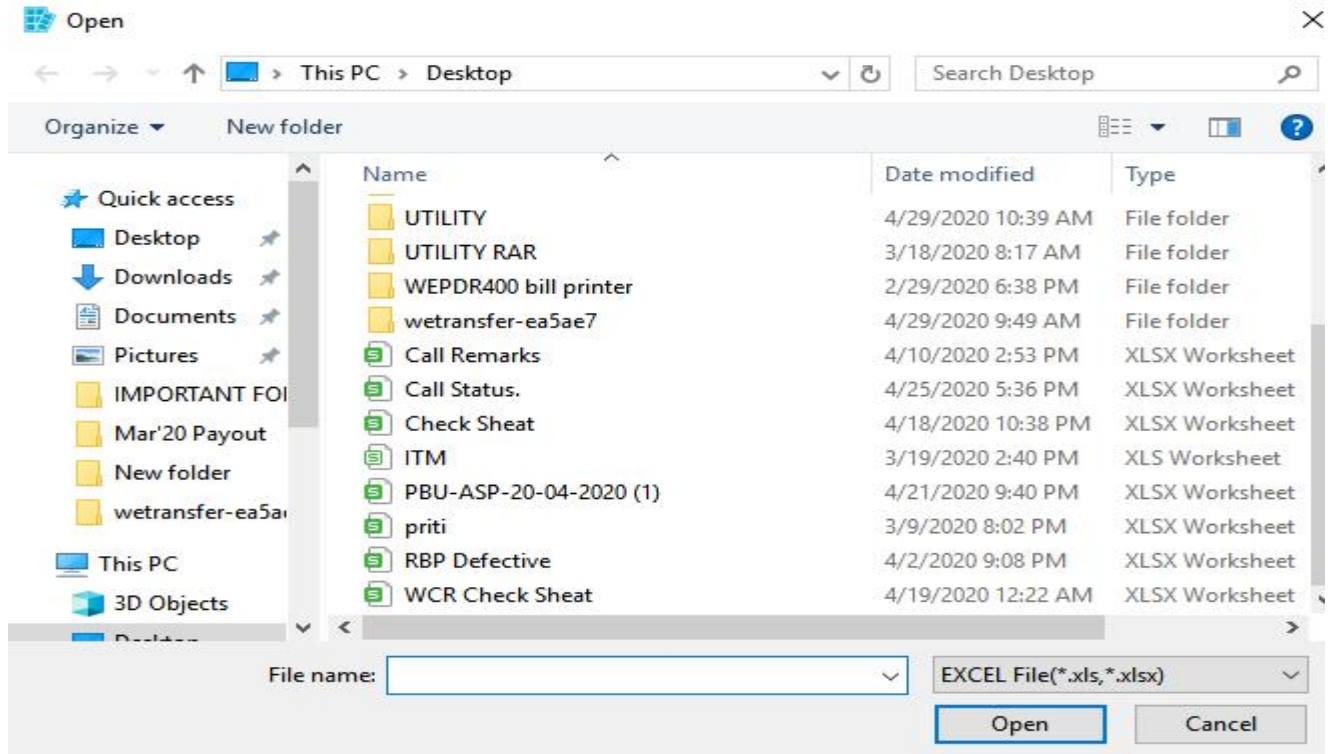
Open

This PC > Desktop

Search Desktop

Organize ▾ New folder

Quick access
Desktop
Downloads
Documents
Pictures
IMPORTANT FOI
Mar'20 Payout
New folder
wetransfer-ea5a
This PC
3D Objects
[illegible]

| Name | Date modified | Type |
|---|---|---|
| UTILITY | 4/29/2020 10:39 AM | File folder |
| UTILITY RAR | 3/18/2020 8:17 AM | File folder |
| WEPDR400 bill printer | 2/29/2020 6:38 PM | File folder |
| wetransfer-ea5ae7 | 4/29/2020 9:49 AM | File folder |
| Call Remarks | 4/10/2020 2:53 PM | XLSX Worksheet |
| Call Status. | 4/25/2020 5:36 PM | XLSX Worksheet |
| Check Sheat | 4/18/2020 10:38 PM | XLSX Worksheet |
| ITM | 3/19/2020 2:40 PM | XLS Worksheet |
| PBU-ASP-20-04-2020 (1) | 4/21/2020 9:40 PM | XLSX Worksheet |
| priti | 3/9/2020 8:02 PM | XLSX Worksheet |
| RBP Defective | 4/2/2020 9:08 PM | XLSX Worksheet |
| WCR Check Sheat | 4/19/2020 12:22 AM | XLSX Worksheet |

File name:

EXCEL File(*.xls,*.xlsx)

Open Cancel